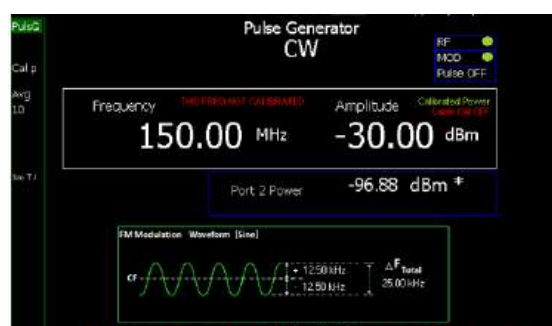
PulsG

Cal p

Avg 10

Pulse Generator
CW

RF
MOD
Pulse OFF

Frequency
THIS FREQ NOT CALIBRATED
150.00 MHz

Amplitude
Calibrated Power
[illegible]
-30.00 dBm

Port 2 Power
-96.88 dBm *

FM Modulation Waveform [Sine]
CF
+ 12.50 kHz
- 12.50 kHz
$\Delta F_{Total}$
25.00 kHz